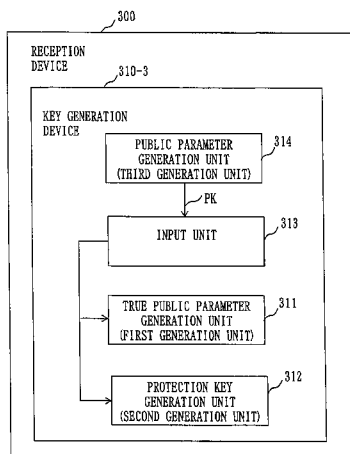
300

RECEPTION DEVICE

310-3

KEY GENERATION DEVICE

PUBLIC PARAMETER GENERATION UNIT (THIRD GENERATION UNIT)

314

PK

INPUT UNIT

313

TRUE PUBLIC PARAMETER GENERATION UNIT (FIRST GENERATION UNIT)

311

PROTECTION KEY GENERATION UNIT (SECOND GENERATION UNIT)

312